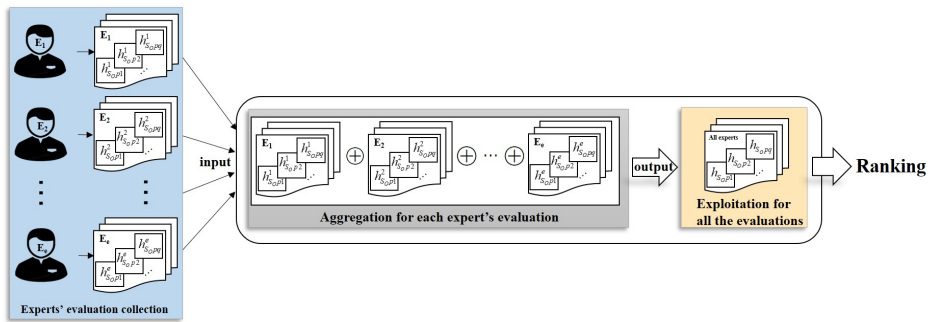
$E_1$
$E_1$
$h^1_{S_O pq}$
$h^1_{S_O p2}$
$h^1_{S_O p1}$
...

$E_2$
$E_2$
$h^2_{S_O pq}$
$h^2_{S_O p2}$
$h^2_{S_O p1}$
...

⋮ ⋮

$E_e$
$E_e$
$h^e_{S_O pq}$
$h^e_{S_O p2}$
$h^e_{S_O p1}$
...

Experts' evaluation collection

input

$E_1$
$h^1_{S_O pq}$
$h^1_{S_O p2}$
$h^1_{S_O p1}$
...
$\oplus$
$E_2$
$h^2_{S_O pq}$
$h^2_{S_O p2}$
$h^2_{S_O p1}$
...
$\oplus$ ⋯ $\oplus$
$E_e$
$h^e_{S_O pq}$
$h^e_{S_O p2}$
$h^e_{S_O p1}$
...

Aggregation for each expert's evaluation

output

All experts
$h_{S_O pq}$
$h_{S_O p2}$
$h_{S_O p1}$
...

Exploitation for all the evaluations

Ranking